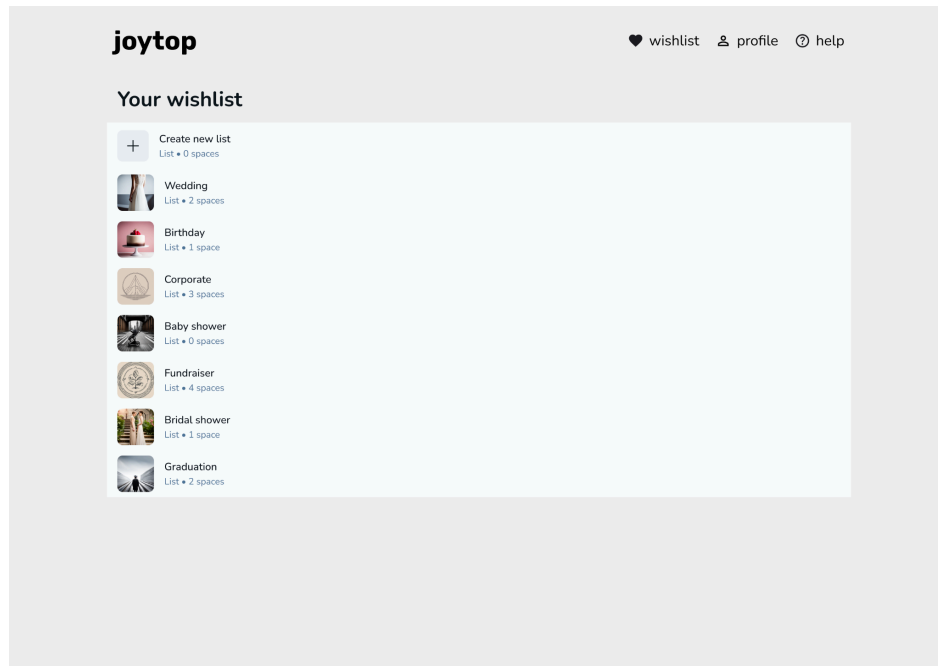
joytop

wishlist profile help

Your wishlist

+ Create new list
List • 0 spaces

Wedding
List • 2 spaces

Birthday
List • 1 space

Corporate
List • 3 spaces

Baby shower
List • 0 spaces

Fundraiser
List • 4 spaces

Bridal shower
List • 1 space

Graduation
List • 2 spaces